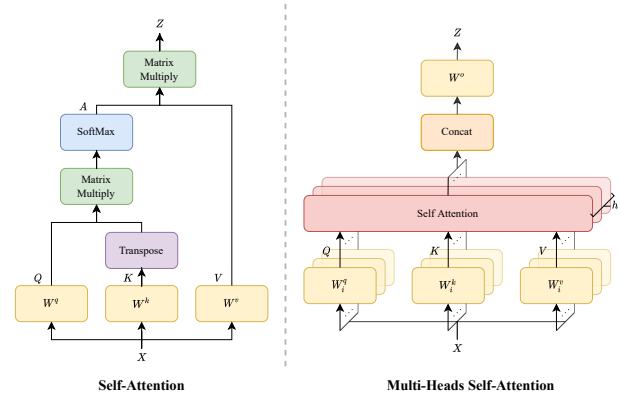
$Z$

Matrix Multiply

$A$

SoftMax

Matrix Multiply

Transpose

$Q$

$K$

$V$

$W^q$

$W^k$

$W^v$

$X$

Self-Attention

$Z$

$W^o$

Concat

Self Attention

$h$

$Q$

$K$

$V$

$W_i^q$

$W_i^k$

$W_i^v$

$X$

Multi-Heads Self-Attention